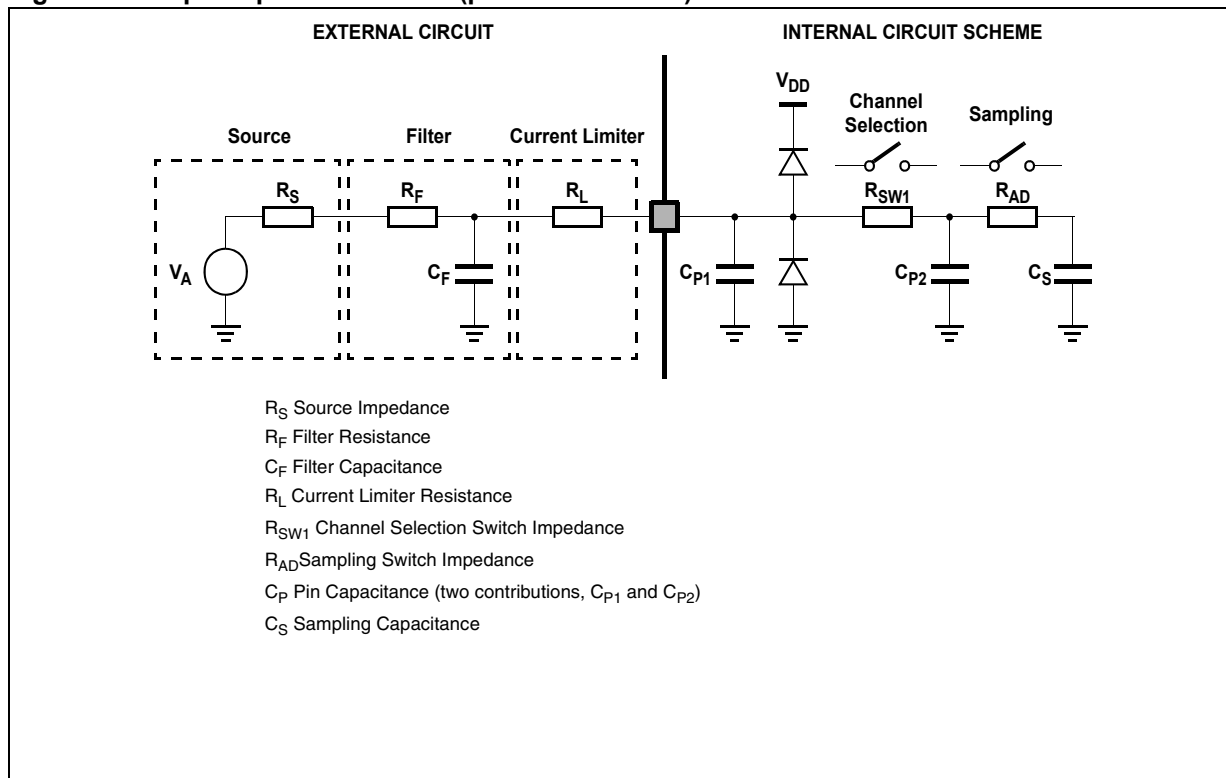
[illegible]

EXTERNAL CIRCUIT

INTERNAL CIRCUIT SCHEME

Source

Filter

Current Limiter

$V_{DD}$

Channel Selection

Sampling

$R_S$

$R_F$

$R_L$

$R_{SW1}$

$R_{AD}$

$V_A$

$C_F$

$C_{P1}$

$C_{P2}$

$C_S$

$R_S$ Source Impedance

$R_F$ Filter Resistance

$C_F$ Filter Capacitance

$R_L$ Current Limiter Resistance

$R_{SW1}$ Channel Selection Switch Impedance

$R_{AD}$Sampling Switch Impedance

$C_P$ Pin Capacitance (two contributions, $C_{P1}$ and $C_{P2}$)

$C_S$ Sampling Capacitance